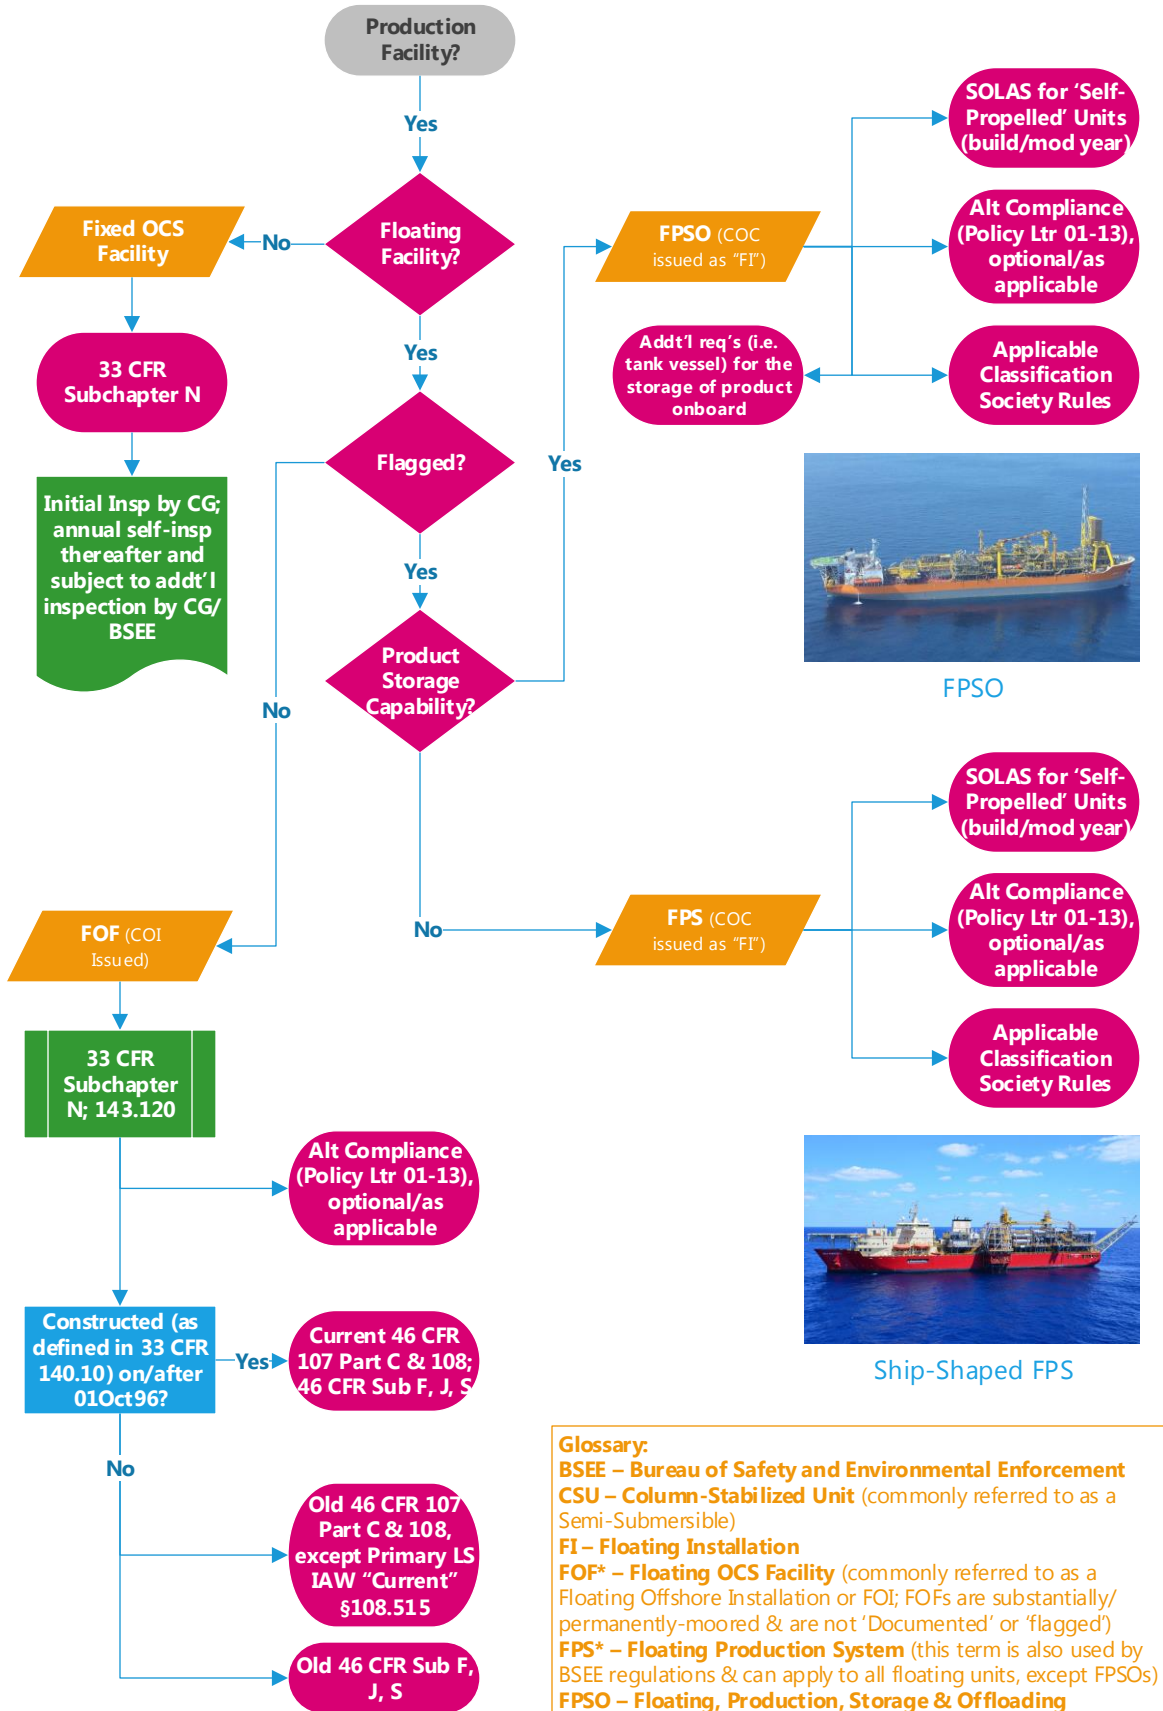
Production Facility?

Yes

Floating Facility?

No

Fixed OCS Facility

33 CFR Subchapter N

Initial Insp by CG; annual self-insp thereafter and subject to addt'l inspection by CG/ BSEE

Yes

Flagged?

Yes

Product Storage Capability?

Yes

No

FPSO (COC issued as "FI")

SOLAS for 'Self-Propelled' Units (build/mod year)

Alt Compliance (Policy Ltr 01-13), optional/as applicable

Addt'l req's (i.e. tank vessel) for the storage of product onboard

Applicable Classification Society Rules

FPSO

No

FPS (COC issued as "FI")

SOLAS for 'Self-Propelled' Units (build/mod year)

Alt Compliance (Policy Ltr 01-13), optional/as applicable

Applicable Classification Society Rules

FOF (COI Issued)

33 CFR Subchapter N; 143.120

Alt Compliance (Policy Ltr 01-13), optional/as applicable

Constructed (as defined in 33 CFR 140.10) on/after 01Oct96?

Yes

Current 46 CFR 107 Part C & 108; 46 CFR Sub F, J, S

No

Old 46 CFR 107 Part C & 108, except Primary LS IAW "Current" §108.515

Old 46 CFR Sub F, J, S

Ship-Shaped FPS

Glossary:
BSEE – Bureau of Safety and Environmental Enforcement
CSU – Column-Stabilized Unit (commonly referred to as a Semi-Submersible)
FI – Floating Installation
FOF* – Floating OCS Facility (commonly referred to as a Floating Offshore Installation or FOI; FOFs are substantially/ permanently-moored & are not 'Documented' or 'flagged')
FPS* – Floating Production System (this term is also used by BSEE regulations & can apply to all floating units, except FPSOs)
FPSO – Floating, Production, Storage & Offloading